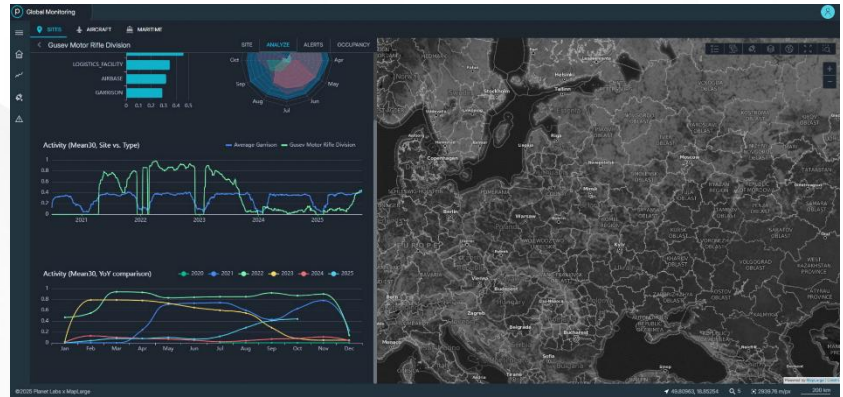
Global Monitoring

SITES AIRCRAFT MARITIME

Gusev Motor Rifle Division

SITE ANALYZE ALERTS OCCUPANCY

LOGISTICS_FACILITY
AIRBASE
GARRISON

0 0.1 0.2 0.3 0.4 0.5

Oct Apr Sep May Aug Jun Jul

Activity (Mean30, Site vs. Type)

Average Garrison Gusev Motor Rifle Division

1
0.8
0.6
0.4
0.2
0

2021 2022 2023 2024 2025

Activity (Mean30, YoY comparison)

2020 2021 2022 2023 2024 2025

1
0.8
0.6
0.4
0.2
0

Jan Feb Mar Apr May Jun Jul Aug Sep Oct Nov Dec

Stockholm Tallinn Riga Copenhagen Vilnius Minsk Moscow Warsaw Berlin Praha Wien Budapest Kyiv Beograd Sofia Bucuresti VOLGOGRAD OBLAST KAZAKHSTAN

©2025 Planet Labs x MapLarge

49.80903, 35.85254 5 2839.76 m/px 200 km